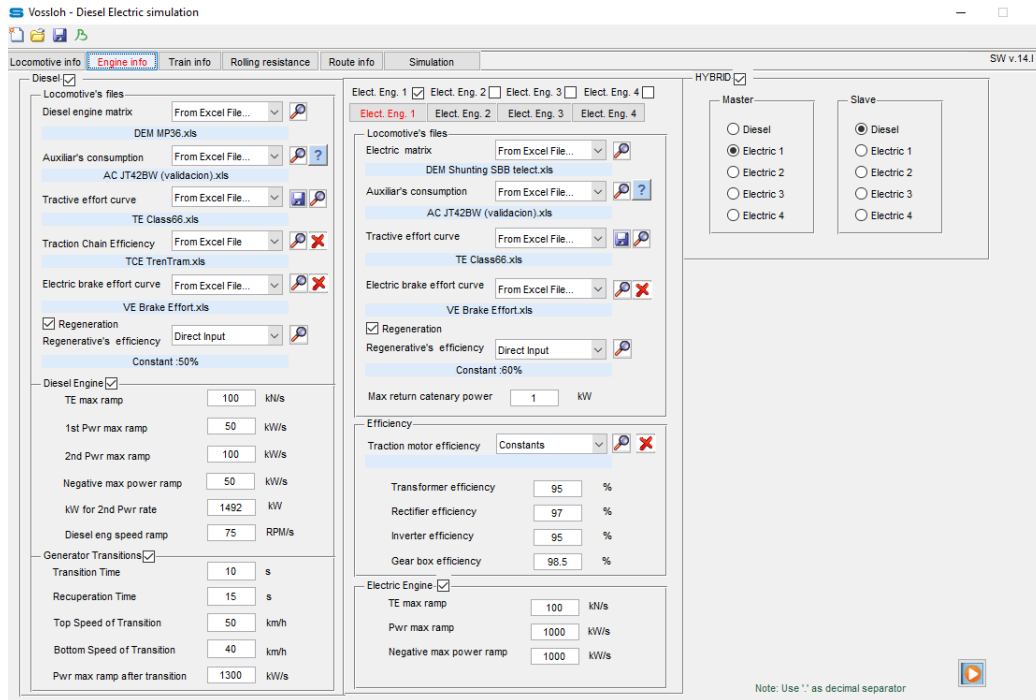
Vossloh - Diesel Electric simulation

Locomotive info | Engine info | Train info | Rolling resistance | Route info | Simulation

SW v.14.

Diesel

Locomotive's files

Diesel engine matrix From Excel File...
DEM MP36.xls

Auxiliar's consumption From Excel File...
AC JT42BW (validacion).xls

Tractive effort curve From Excel File...
TE Class66.xls

Traction Chain Efficiency From Excel File
TCE TrenTram.xls

Electric brake effort curve From Excel File...
VE Brake Effort.xls

Regeneration
Regenerative's efficiency Direct Input
Constant :50%

Diesel Engine

| | | |
|---|---|---|
| TE max ramp | 100 | kN/s |
| 1st Pwr max ramp | 50 | kW/s |
| 2nd Pwr max ramp | 100 | kW/s |
| Negative max power ramp | 50 | kW/s |
| kW for 2nd Pwr rate | 1492 | kW |
| Diesel eng speed ramp | 75 | RPM/s |

Generator Transitions

| | | |
|---|---|---|
| Transition Time | 10 | s |
| Recuperation Time | 15 | s |
| Top Speed of Transition | 50 | km/h |
| Bottom Speed of Transition | 40 | km/h |
| Pwr max ramp after transition | 1300 | kW/s |

Elect. Eng. 1 Elect. Eng. 2 Elect. Eng. 3 Elect. Eng. 4

Elect. Eng. 1 | Elect. Eng. 2 | Elect. Eng. 3 | Elect. Eng. 4

Locomotive's files

Electric matrix From Excel File...
DEM Shunting SBB telect.xls

Auxiliar's consumption From Excel File...
AC JT42BW (validacion).xls

Tractive effort curve From Excel File...
TE Class66.xls

Electric brake effort curve From Excel File...
VE Brake Effort.xls

Regeneration
Regenerative's efficiency Direct Input
Constant :60%

Max return catenary power 1 kW

Efficiency

Traction motor efficiency Constants

| | | |
|---|---|---|
| Transformer efficiency | 95 | % |
| Rectifier efficiency | 97 | % |
| Inverter efficiency | 95 | % |
| Gear box efficiency | 98.5 | % |

Electric Engine

| | | |
|---|---|---|
| TE max ramp | 100 | kN/s |
| Pwr max ramp | 1000 | kW/s |
| Negative max power ramp | 1000 | kW/s |

HYBRID

Master
Diesel
Electric 1
Electric 2
Electric 3
Electric 4

Slave
Diesel
Electric 1
Electric 2
Electric 3
Electric 4

Note: Use '.' as decimal separator